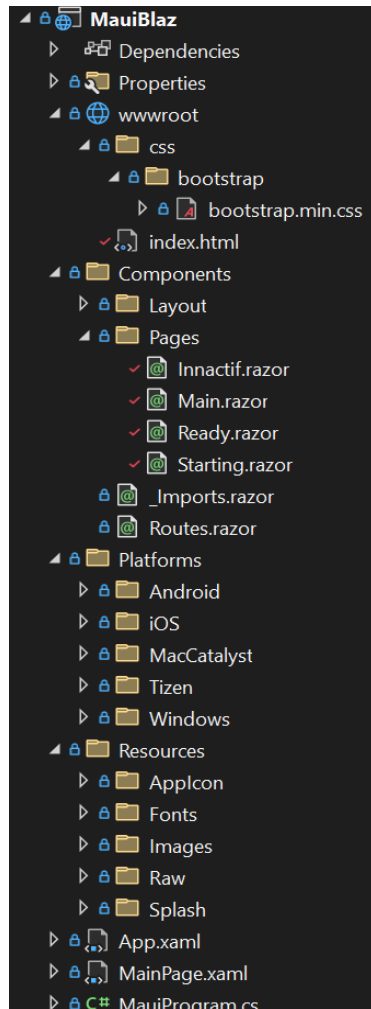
MauiBlaz
Dependencies
Properties
wwwroot
css
bootstrap
bootstrap.min.css
index.html
Components
Layout
Pages
Innactif.razor
Main.razor
Ready.razor
Starting.razor
_Imports.razor
Routes.razor
Platforms
Android
iOS
MacCatalyst
Tizen
Windows
Resources
AppIcon
Fonts
Images
Raw
Splash
App.xaml
MainPage.xaml
MauiProgram.cs